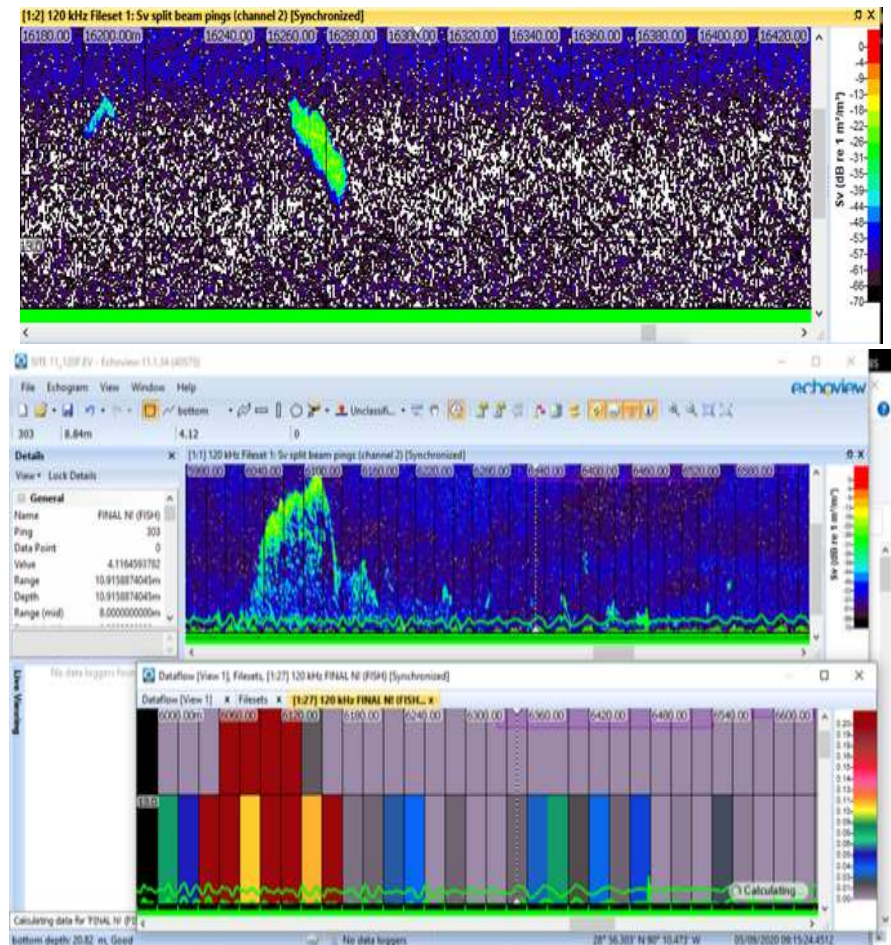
[1:2] 120 kHz Fileset 1: Sv split beam pings (channel 2) [Synchronized]

16180.00 16200.00m 16240.00 16260.00 16280.00 16300.00 16320.00 16340.00 16360.00 16380.00 16400.00 16420.00

13.0

Sv (dB re 1 m²/m³)

0 -4 -9 -13 -18 -22 -26 -31 -35 -39 -44 -48 -53 -57 -61 -66 -70

SITE 11_120F.EV - Echoview 11.1.34 [40575]

echoview

File Echogram View Window Help

bottom Unclassifi...

303 8.84m 4.12 0

Details

View Lock Details

General

| | |
|---|---|
| Name | FINAL NI (FISH) |
| Ping | 303 |
| Data Point | 0 |
| Value | 4.1164593782 |
| Range | 10.9158874045m |
| Depth | 10.9158874045m |
| Range (mid) | 8.0000000000m |

[1:1] 120 kHz Fileset 1: Sv split beam pings (channel 2) [Synchronized]

5980.00 6040.00 6100.00 6160.00 6220.00 6280.00 6340.00 6400.00 6460.00 6520.00 6580.00

Sv (dB re 1 m²/m³)

Live Viewing

No data loggers found

Dataflow [View 1], Filesets, [1:27] 120 kHz FINAL NI (FISH) [Synchronized]

Dataflow [View 1] Filesets [1:27] 120 kHz FINAL NI (FISH...

6000.00m 6060.00 6120.00 6180.00 6240.00 6300.00 6360.00 6420.00 6480.00 6540.00 6600.00

13.0

Calculating

Calculating data for 'FINAL NI (FI

bottom depth: 20.82 m, Good

No data loggers

28° 56.303' N 80° 10.473' W

05/09/2020 09:15:24.4512